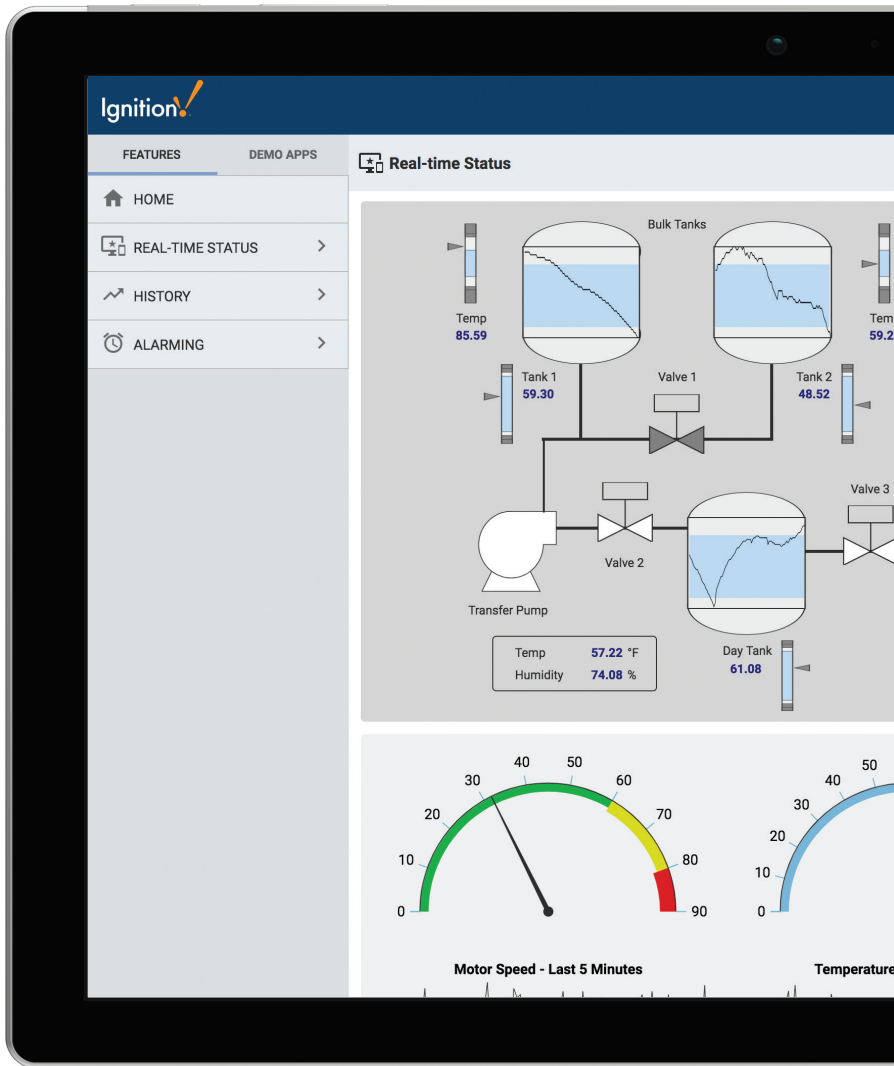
Ignition!

FEATURES
DEMO APPS

HOME
REAL-TIME STATUS
HISTORY
ALARMING

Real-time Status

Bulk Tanks

Temp
85.59

Tem
59.2

Tank 1
59.30

Valve 1

Tank 2
48.52

Valve 3

Valve 2

Transfer Pump

Temp 57.22 °F
Humidity 74.08 %

Day Tank
61.08

0
10
20
30
40
50
60
70
80
90

0
10
20
30
40
50

Motor Speed - Last 5 Minutes

Temperature